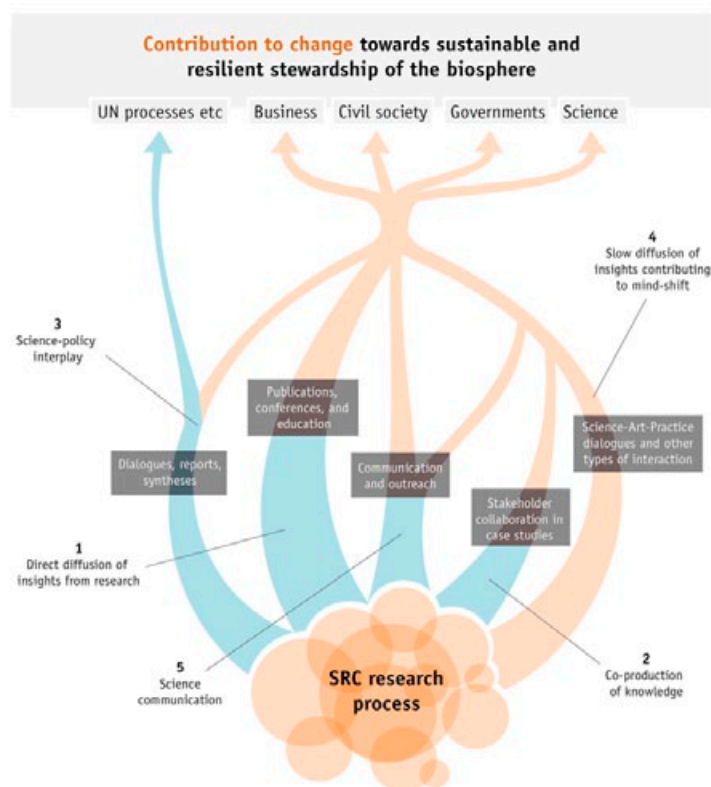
Contribution to change towards sustainable and resilient stewardship of the biosphere

UN processes etc

Business

Civil society

Governments

Science

4
Slow diffusion of insights contributing to mind-shift

3
Science-policy interplay

Publications, conferences, and education

Science-Art-Practice dialogues and other types of interaction

Dialogues, reports, syntheses

Communication and outreach

Stakeholder collaboration in case studies

1
Direct diffusion of insights from research

2
Co-production of knowledge

5
Science communication

SRC research process